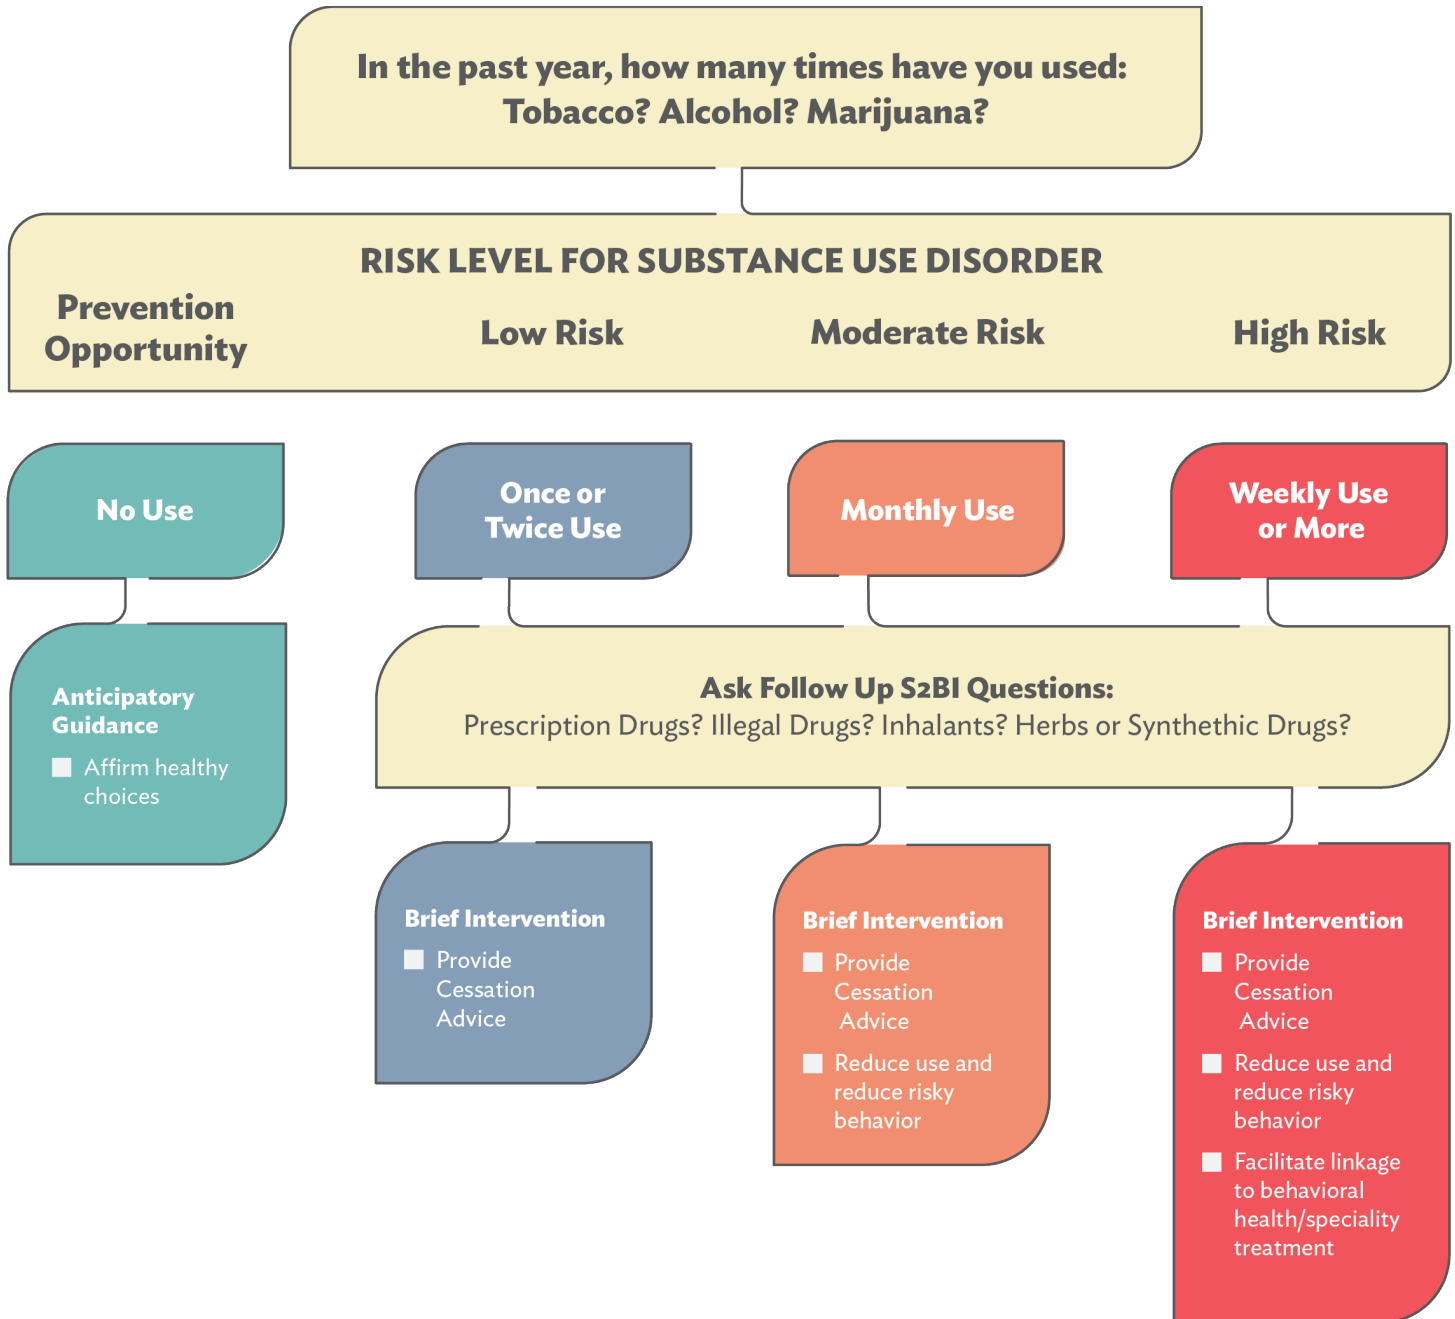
In the past year, how many times have you used: Tobacco? Alcohol? Marijuana?

RISK LEVEL FOR SUBSTANCE USE DISORDER

Prevention Opportunity

Low Risk

Moderate Risk

High Risk

No Use

Once or Twice Use

Monthly Use

Weekly Use or More

Anticipatory Guidance

Affirm healthy choices

Ask Follow Up S2BI Questions:
Prescription Drugs? Illegal Drugs? Inhalants? Herbs or Synthethic Drugs?

Brief Intervention

Provide Cessation Advice

Brief Intervention

Provide Cessation Advice

Reduce use and reduce risky behavior

Brief Intervention

Provide Cessation Advice

Reduce use and reduce risky behavior

Facilitate linkage to behavioral health/speciality treatment